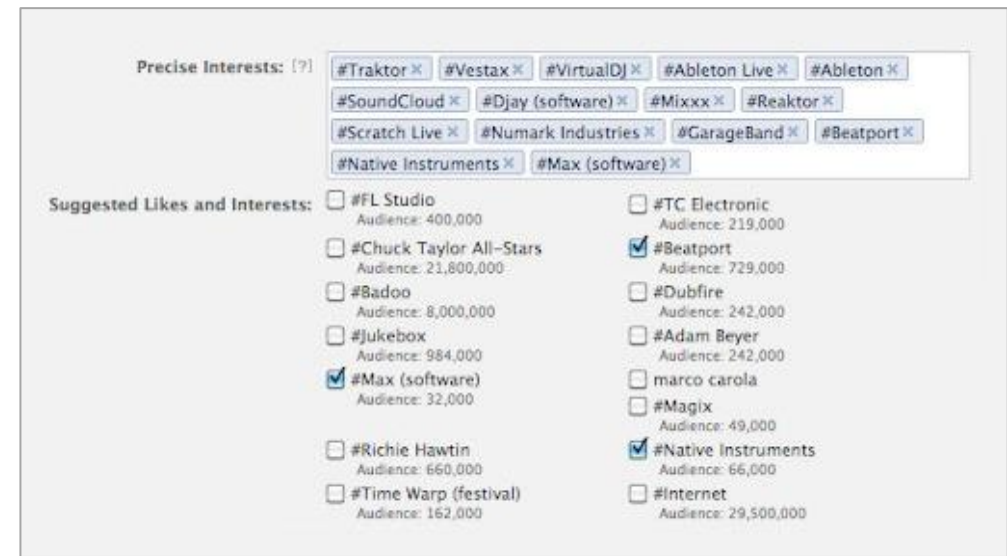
Precise Interests: [?]

#Traktor × #Vestax × #VirtualDJ × #Ableton Live × #Ableton × #SoundCloud × #Djay (software) × #Mixxx × #Reaktor × #Scratch Live × #Numark Industries × #GarageBand × #Beatport × #Native Instruments × #Max (software) ×

Suggested Likes and Interests:

#FL Studio
Audience: 400,000

#Chuck Taylor All-Stars
Audience: 21,800,000

#Badoo
Audience: 8,000,000

#Jukebox
Audience: 984,000

#Max (software)
Audience: 32,000

#Richie Hawtin
Audience: 660,000

#Time Warp (festival)
Audience: 162,000

#TC Electronic
Audience: 219,000

#Beatport
Audience: 729,000

#Dubfire
Audience: 242,000

#Adam Beyer
Audience: 242,000

marco carola

#Magix
Audience: 49,000

#Native Instruments
Audience: 66,000

#Internet
Audience: 29,500,000